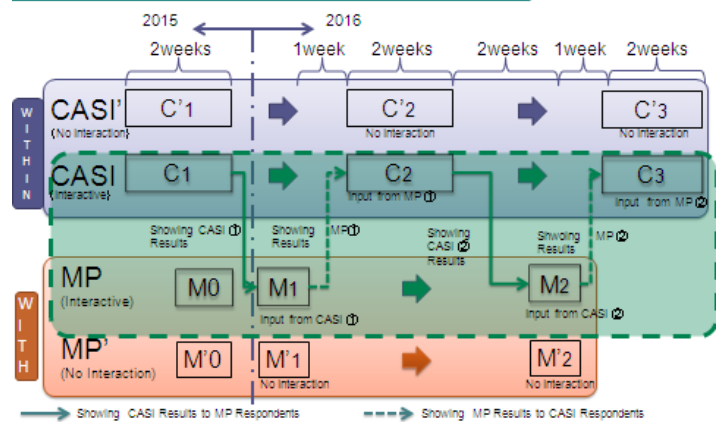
2015 2016

2weeks 1week 2weeks 2weeks 1week 2weeks

WITHIN

CASI' (No Interaction) C'1 C'2 No Interaction C'3 No Interaction

CASI (Interactive) C1 C2 Input from MP① C3 Input from MP②

Showing CASI ① Results

Showing Results MP①

Showing CASI ② Results

Showing Results MP②

WITH

MP (Interactive) M0 M1 Input from CASI ① M2 Input from CASI ②

MP' (No Interaction) M'0 M'1 No Interaction M'2 No Interaction

Showing CASI Results to MP Respondents

Showing MP Results to CASI Respondents